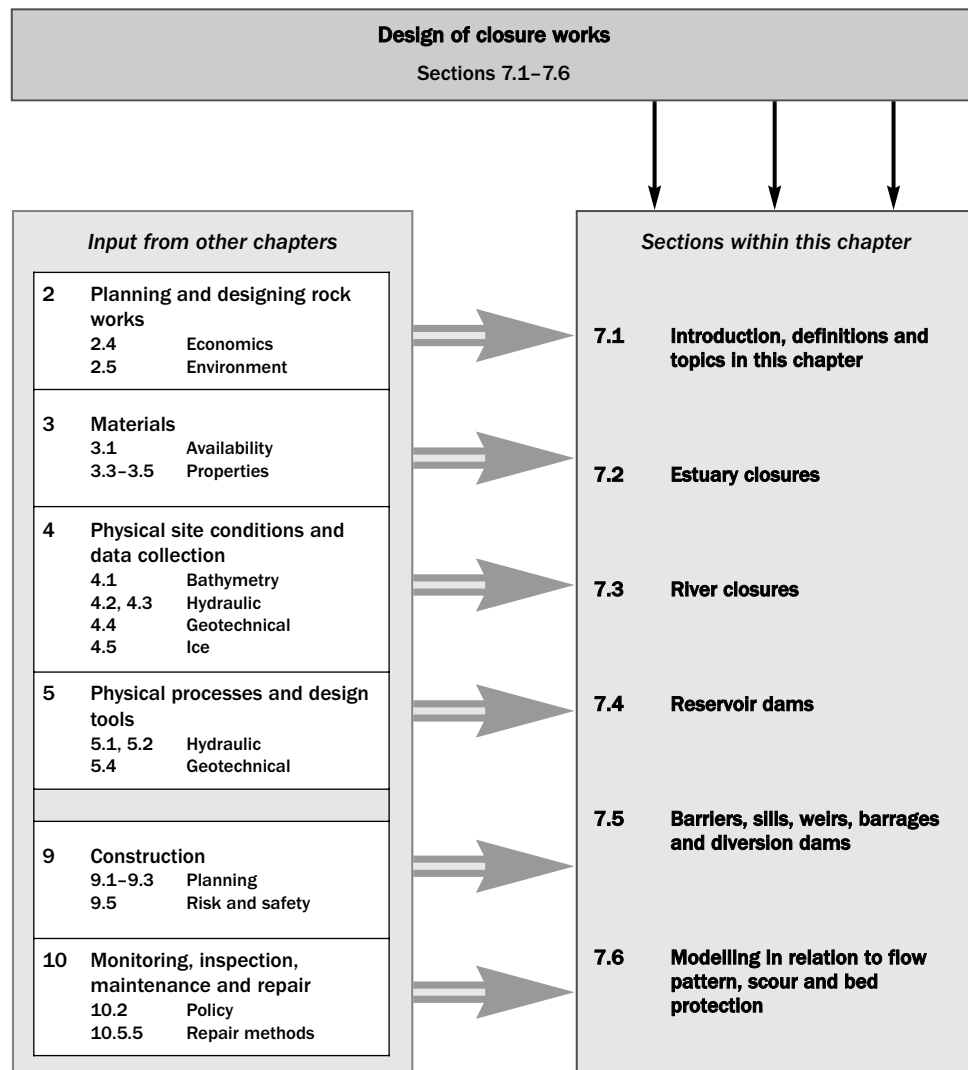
Design of closure works

Sections 7.1–7.6

Input from other chapters

2 Planning and designing rock works
2.4 Economics
2.5 Environment

3 Materials
3.1 Availability
3.3–3.5 Properties

4 Physical site conditions and data collection
4.1 Bathymetry
4.2, 4.3 Hydraulic
4.4 Geotechnical
4.5 Ice

5 Physical processes and design tools
5.1, 5.2 Hydraulic
5.4 Geotechnical

9 Construction
9.1–9.3 Planning
9.5 Risk and safety

10 Monitoring, inspection, maintenance and repair
10.2 Policy
10.5.5 Repair methods

Sections within this chapter

7.1 Introduction, definitions and topics in this chapter

7.2 Estuary closures

7.3 River closures

7.4 Reservoir dams

7.5 Barriers, sills, weirs, barrages and diversion dams

7.6 Modelling in relation to flow pattern, scour and bed protection